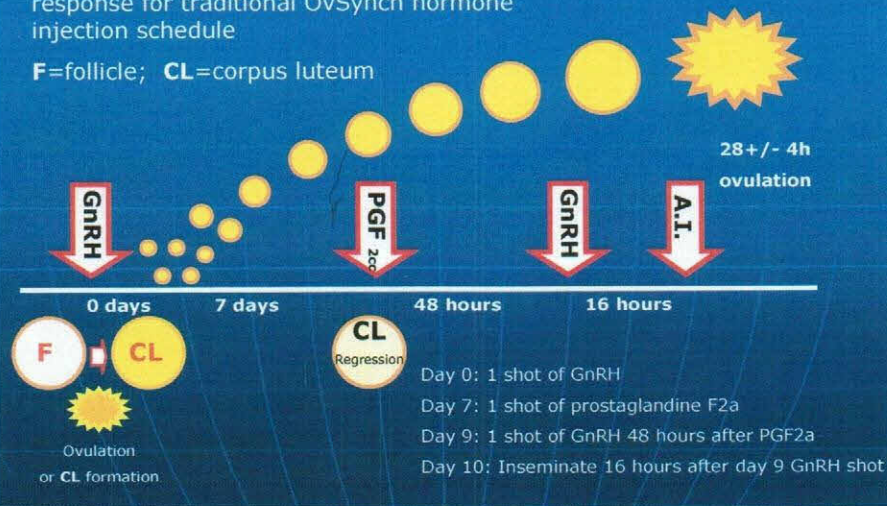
response for traditional OvSynch hormone injection schedule

F=follicle; CL=corpus luteum

28+/- 4h ovulation

GnRH

PGF 2α

GnRH

A.I.

0 days 7 days 48 hours 16 hours

F

CL

Ovulation or CL formation

CL Regression

Day 0: 1 shot of GnRH
Day 7: 1 shot of prostaglandine F2a
Day 9: 1 shot of GnRH 48 hours after PGF2a
Day 10: Inseminate 16 hours after day 9 GnRH shot